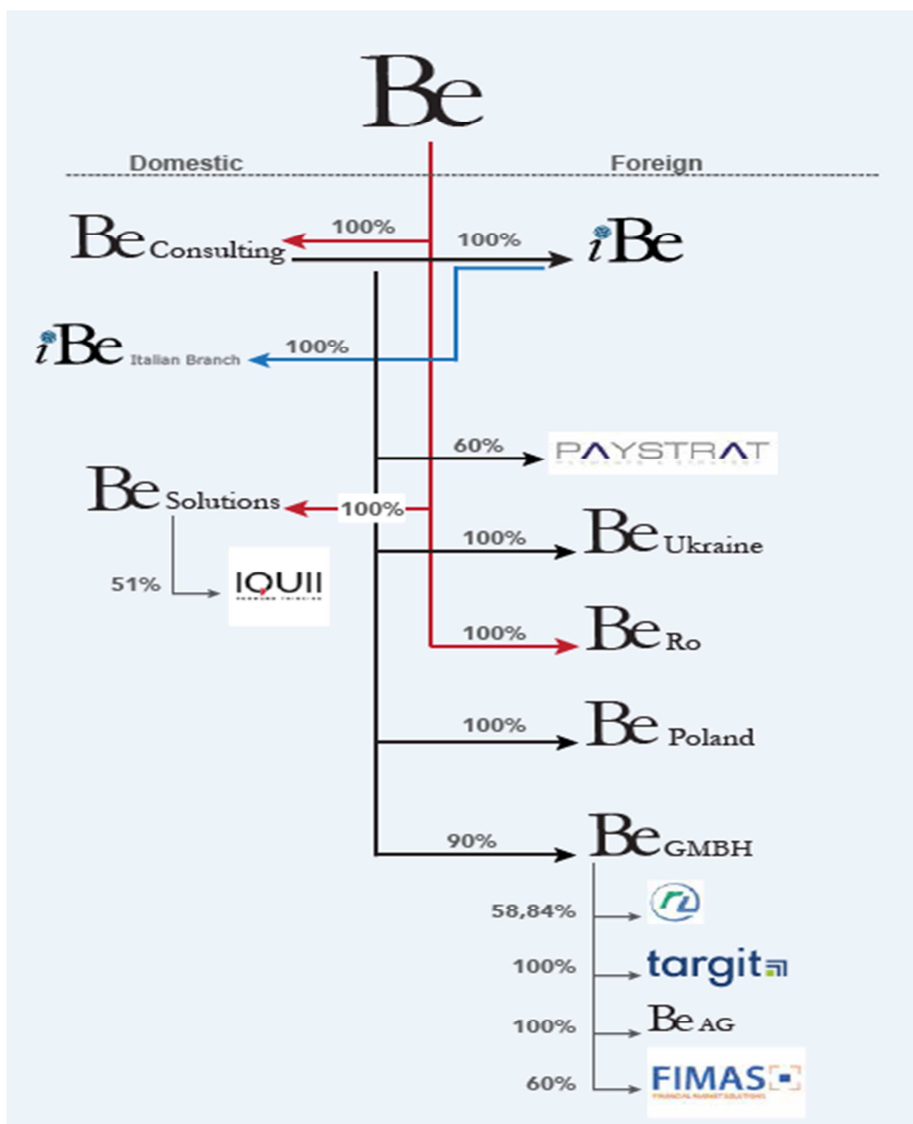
Be

Domestic

Foreign

Be Consulting

100%

100%

iBe

iBe Italian Branch

100%

60%

PAYSTRAT

Be Solutions

100%

100%

Be Ukraine

51%

IQUII

100%

Be Ro

100%

Be Poland

90%

Be GMBH

58,84%

rl

100%

targit

100%

Be AG

60%

FIMAS

FINANCIAL MARKET SOLUTIONS